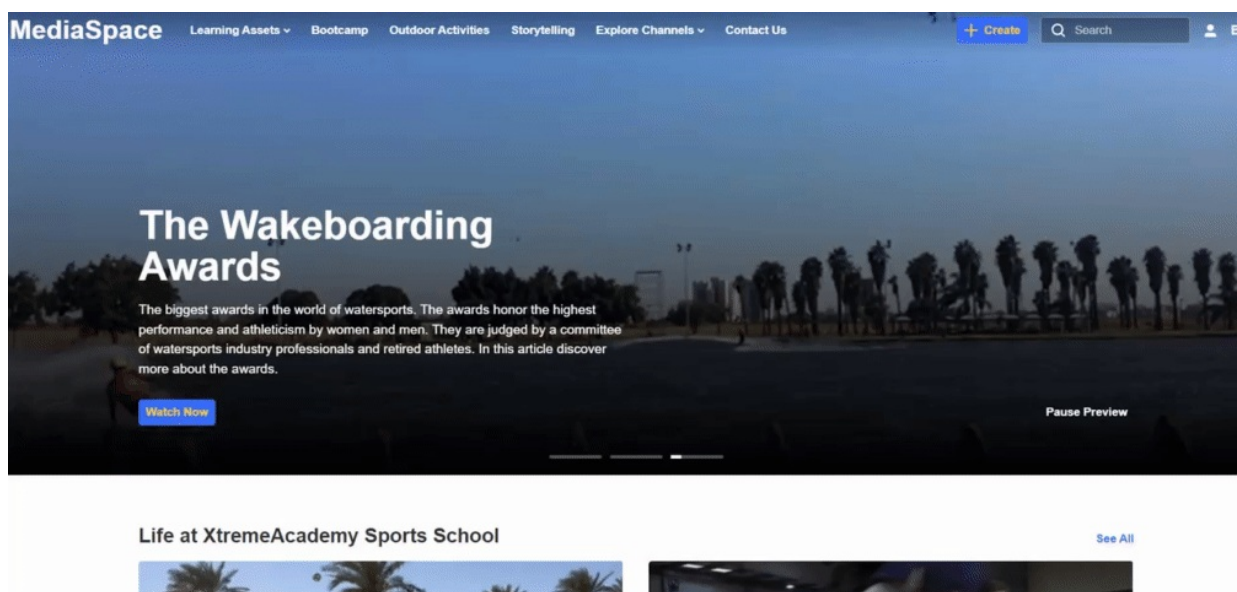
MediaSpace Learning Assets Bootcamp Outdoor Activities Storytelling Explore Channels Contact Us + Create Search E

The Wakeboarding Awards

The biggest awards in the world of watersports. The awards honor the highest performance and athleticism by women and men. They are judged by a committee of watersports industry professionals and retired athletes. In this article discover more about the awards.

Watch Now

Pause Preview

Life at XtremeAcademy Sports School

See All